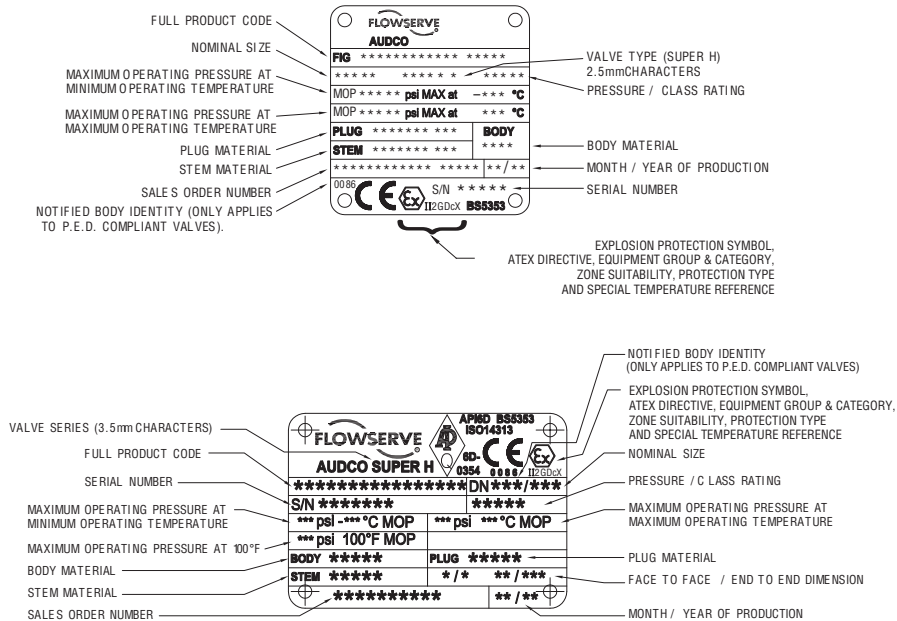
FULL PRODUCT CODE
NOMINAL SIZE
MAXIMUM OPERATING PRESSURE AT MINIMUM OPERATING TEMPERATURE
MAXIMUM OPERATING PRESSURE AT MAXIMUM OPERATING TEMPERATURE
PLUG MATERIAL
STEM MATERIAL
SALES ORDER NUMBER
NOTIFIED BODY IDENTITY (ONLY APPLIES TO P.E.D. COMPLIANT VALVES).

FLOWSERVE
AUDCO
FIG ************ *****
***** ***** * *****
MOP ***** psi MAX at -*** °C
MOP ***** psi MAX at *** °C
PLUG ******* ***
BODY ****
STEM ******* ***
************ ***** **/**
0086 CE Ex II2GDcX S/N ***** BS5353

VALVE TYPE (SUPER H) 2.5mmCHARACTERS
PRESSURE / CLASS RATING
BODY MATERIAL
MONTH / YEAR OF PRODUCTION
SERIAL NUMBER

EXPLOSION PROTECTION SYMBOL, ATEX DIRECTIVE, EQUIPMENT GROUP & CATEGORY, ZONE SUITABILITY, PROTECTION TYPE AND SPECIAL TEMPERATURE REFERENCE

NOTIFIED BODY IDENTITY (ONLY APPLIES TO P.E.D. COMPLIANT VALVES)
EXPLOSION PROTECTION SYMBOL, ATEX DIRECTIVE, EQUIPMENT GROUP & CATEGORY, ZONE SUITABILITY, PROTECTION TYPE AND SPECIAL TEMPERATURE REFERENCE

VALVE SERIES (3.5mm CHARACTERS)
FULL PRODUCT CODE
SERIAL NUMBER
MAXIMUM OPERATING PRESSURE AT MINIMUM OPERATING TEMPERATURE
MAXIMUM OPERATING PRESSURE AT 100°F
BODY MATERIAL
STEM MATERIAL
SALES ORDER NUMBER

FLOWSERVE
AUDCO SUPER H
API 6D BS5353 ISO14313
6D-0354 CE 0086 Ex II2GDcX
***************DN***/***
S/N ******* *****
*** psi -*** °C MOP *** psi *** °C MOP
*** psi 100°F MOP
BODY ***** PLUG *****
STEM ***** */* ** /***
********** ** /**

NOMINAL SIZE
PRESSURE / CLASS RATING
MAXIMUM OPERATING PRESSURE AT MAXIMUM OPERATING TEMPERATURE
PLUG MATERIAL
FACE TO FACE / END TO END DIMENSION
MONTH / YEAR OF PRODUCTION